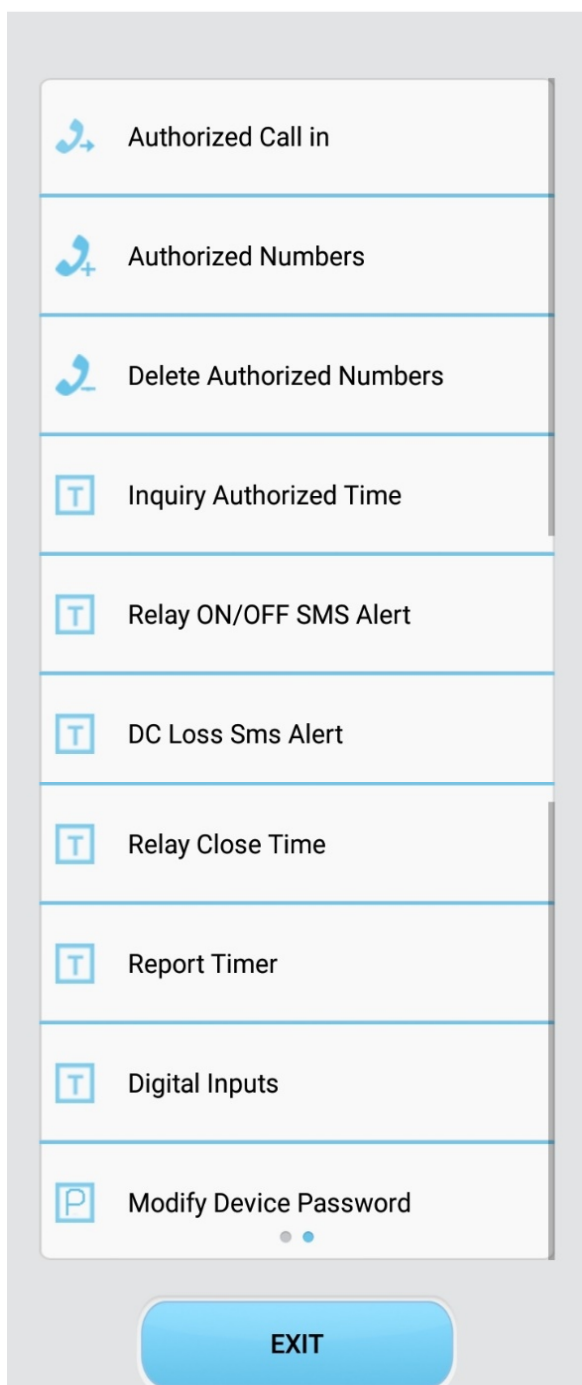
Authorized Call in

Authorized Numbers

Delete Authorized Numbers

T Inquiry Authorized Time

T Relay ON/OFF SMS Alert

T DC Loss Sms Alert

T Relay Close Time

T Report Timer

T Digital Inputs

P Modify Device Password

EXIT